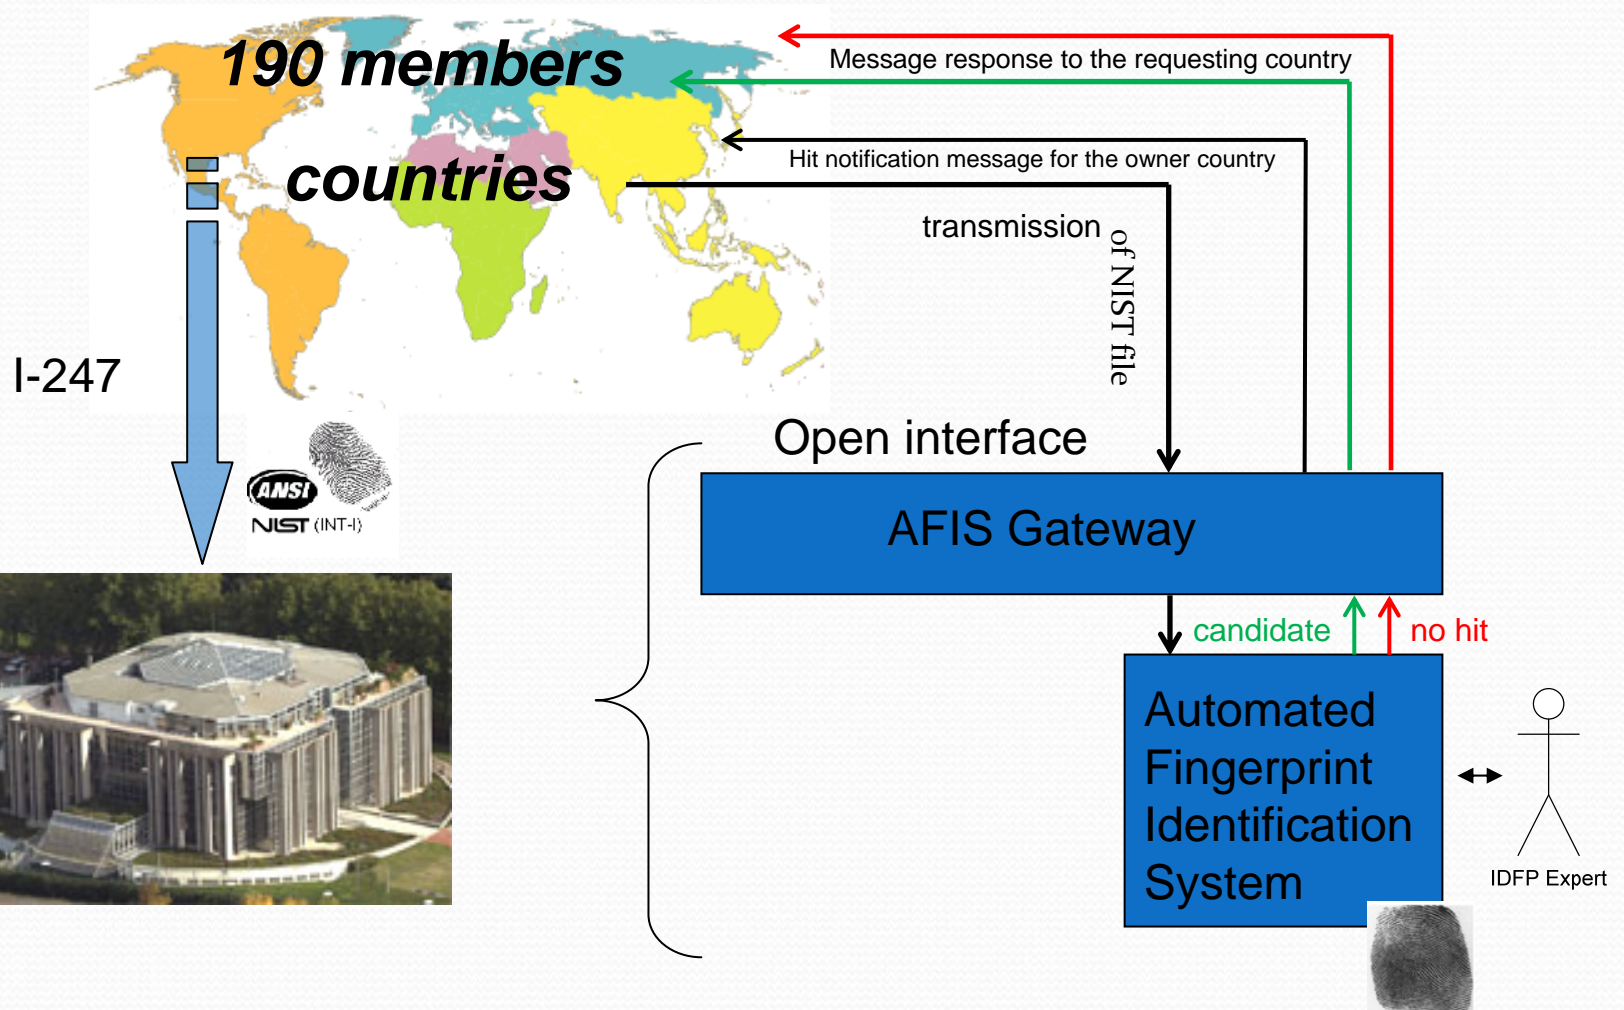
190 members countries

Message response to the requesting country

Hit notification message for the owner country

transmission of NIST file

I-247

ANSI
NIST (INT-I)

Open interface

AFIS Gateway

candidate

no hit

Automated Fingerprint Identification System

IDFP Expert